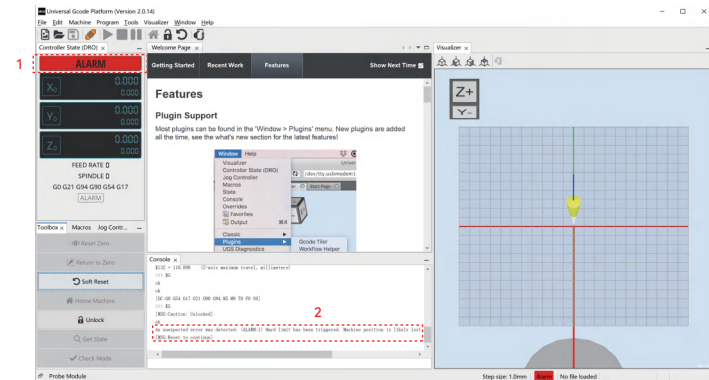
Universal Gcode Platform (Version 2.0.14)
File Edit Machine Program Tools Visualizer Window Help
Controller State (DRO) ×
Welcome Page ×
Visualizer ×
1
ALARM
X 0.000 0.000
Y 0.000 0.000
Z 0.000 0.000
FEED RATE 0
SPINDLE 0
G0 G21 G94 G90 G54 G17
ALARM
Getting Started Recent Work Features Show Next Time
Features
Plugin Support
Most plugins can be found in the 'Window > Plugins' menu. New plugins are added all the time, see the what's new section for the latest features!
Window Help
Visualizer
Controller State (DRO)
Jog Controller
Macros
State
Console
Overrides
Favorites
Output
Classic
Plugins
UGS Diagnostics
Gcode Tiler
Workflow Helper
/dev/tty.usbmodem1
Start Page
Z+
Y-
Toolbox × Macros Jog Contr...
Reset Zero
Return to Zero
Soft Reset
Home Machine
Unlock
Get State
Check Mode
Console ×
$132 = 110.000 (Z-axis maximum travel, millimeters)
>>> $G
ok
ok
[GC:G0 G54 G17 G21 G90 G94 M5 M9 T0 F0 S0]
>>> $X
[MSG:Caution: Unlocked]
ok
2
An unexpected error was detected: (ALARM:1) Hard limit has been triggered. Machine position is likely lost
[MSG:Reset to continue]
Probe Module
Step size: 1.0mm Alarm No file loaded